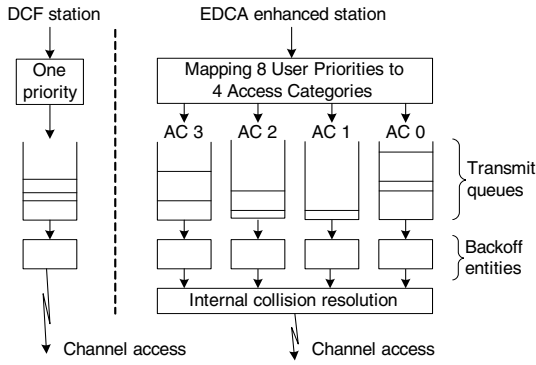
DCF station

One priority

Channel access

EDCA enhanced station

Mapping 8 User Priorities to 4 Access Categories

AC 3

AC 2

AC 1

AC 0

Transmit queues

Backoff entities

Internal collision resolution

Channel access